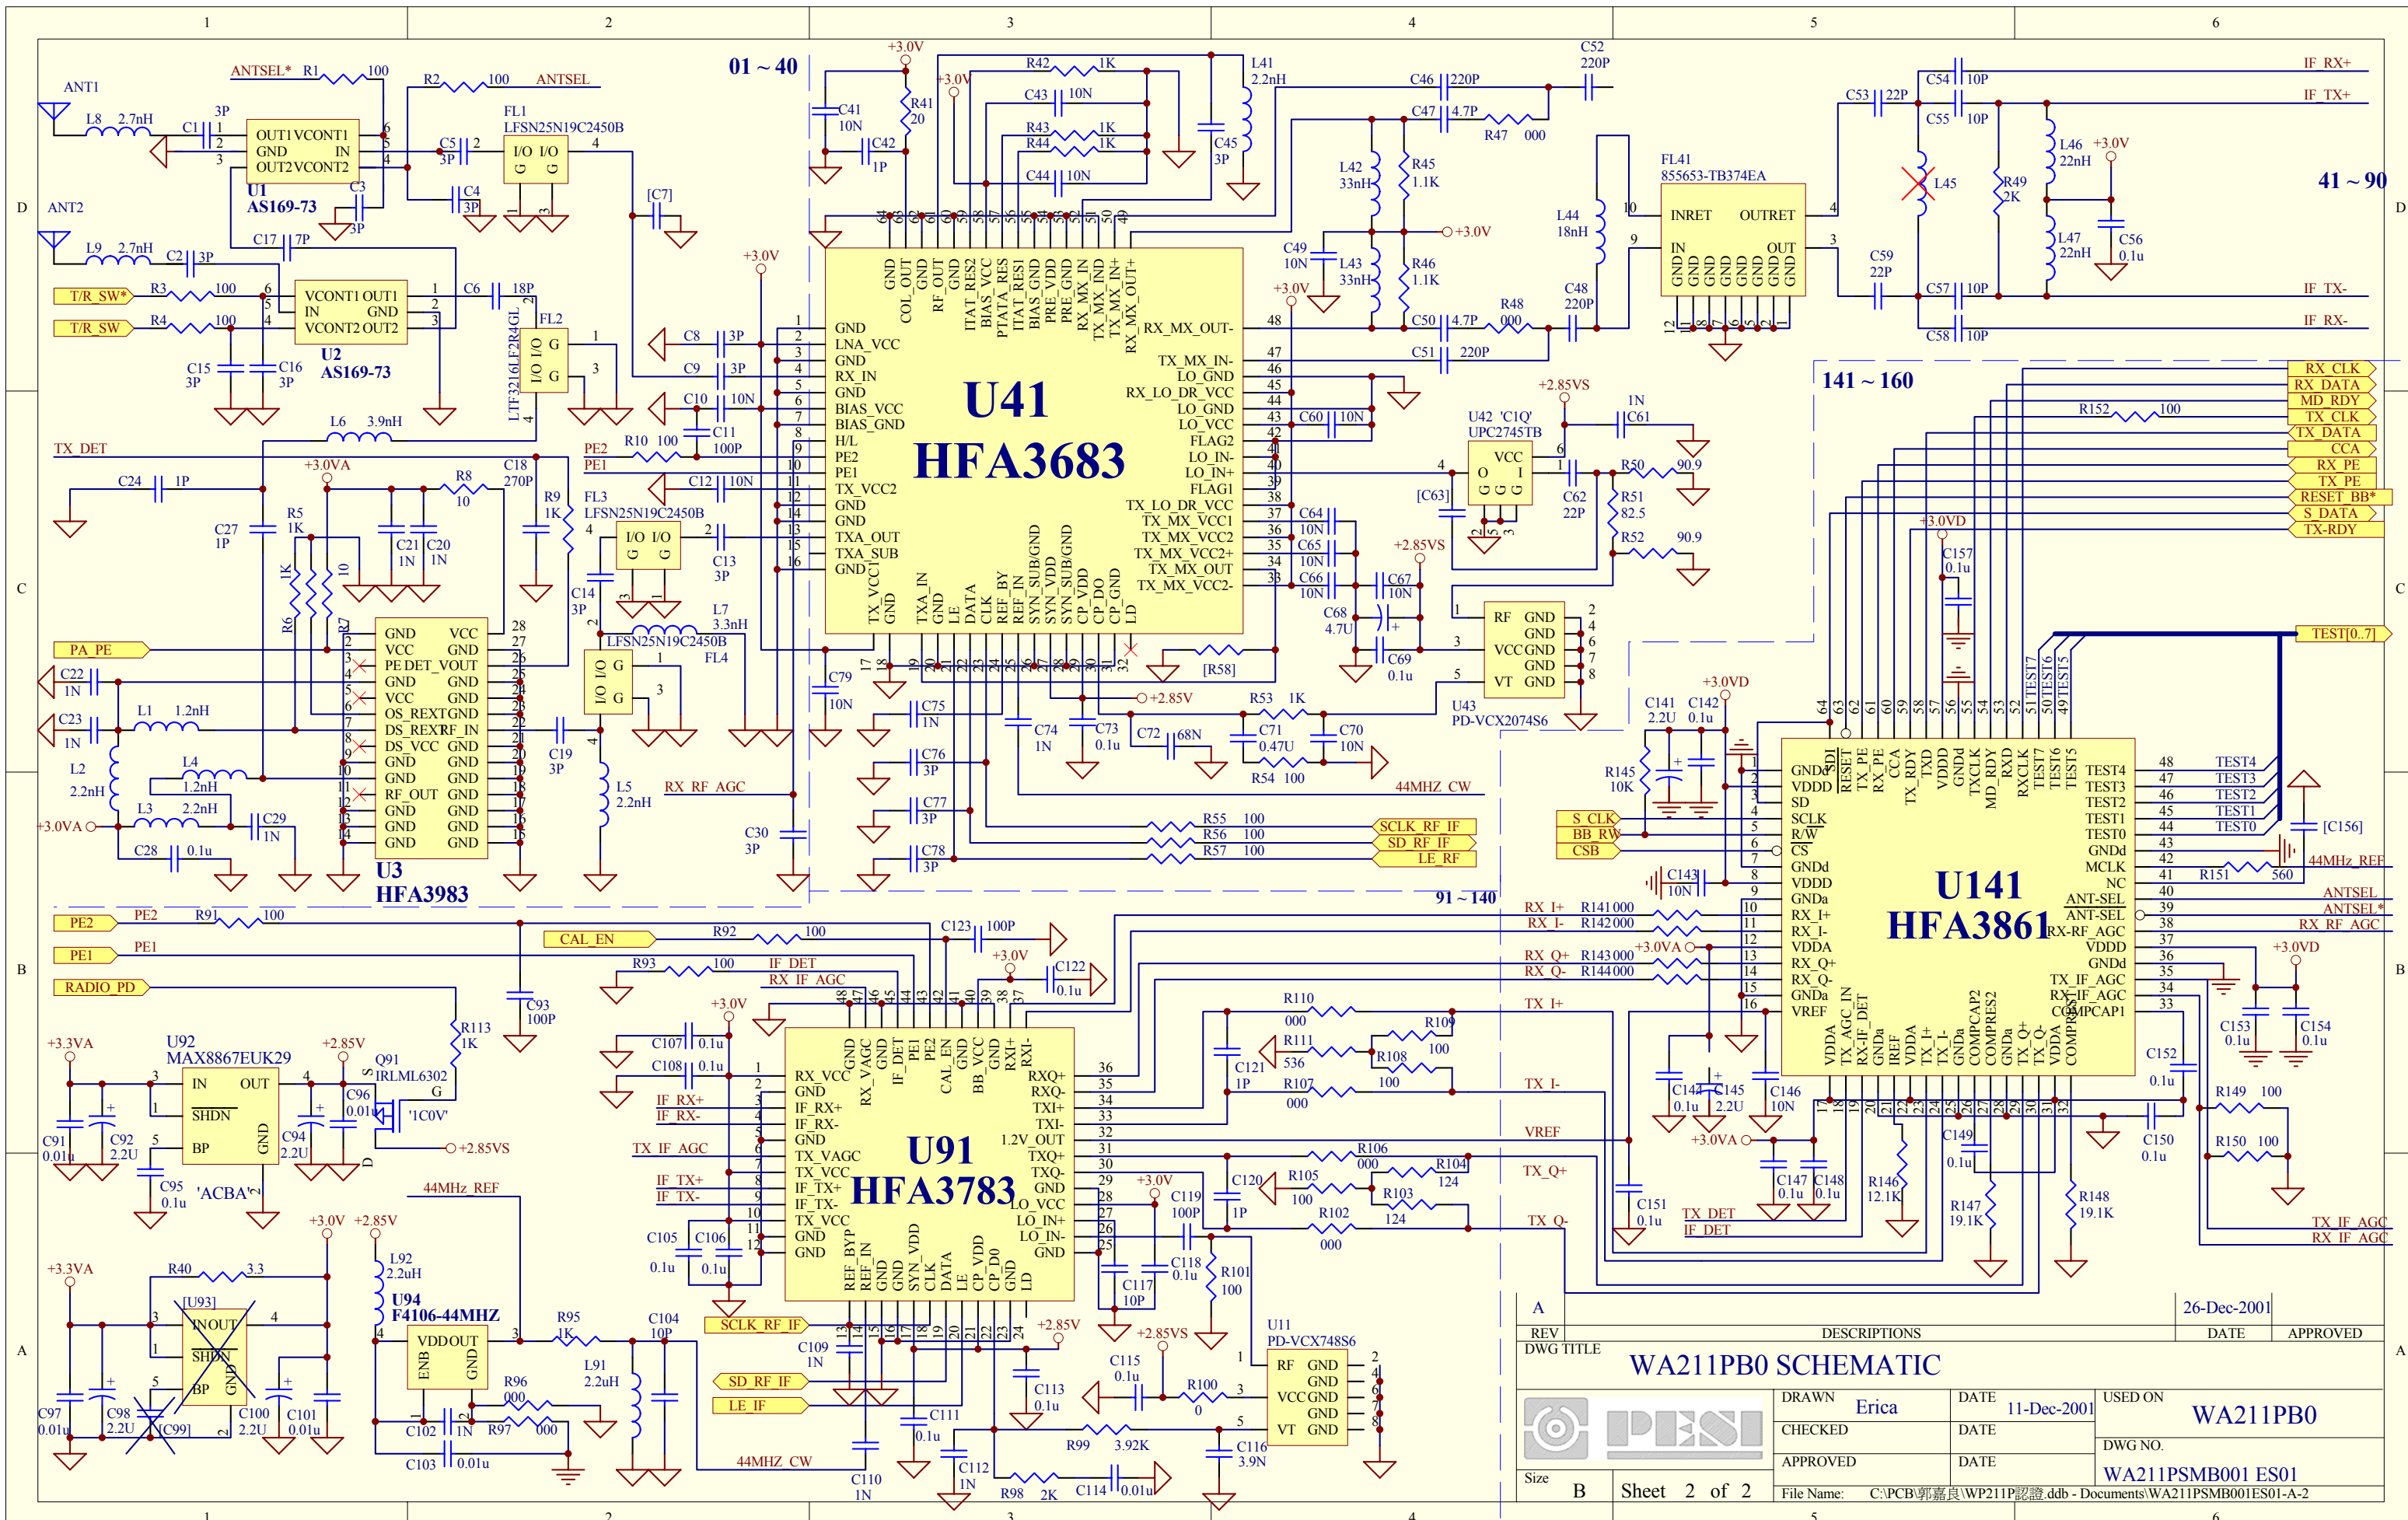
1 2 3 4 5 6

01 ~ 40

41 ~ 90

141 ~ 160

91 ~ 140

ANT1 L8 2.7nH C1 3P OUT1 VCONT1 GND IN OUT2 VCONT2 U1 AS169-73 C3 3P

ANTSEL* R1 100 R2 100 ANTSEL

FL1 LFSN25N19C2450B I/O I/O G G C5 3P C4 3P [C7]

ANT2 L9 2.7nH C2 3P C17 7P

T/R_SW* R3 100 T/R_SW R4 100 VCONT1 OUT1 IN GND VCONT2 OUT2 U2 AS169-73 C15 3P C16 3P C6 18P FL2 LTF3216LF2R4GL

L6 3.9nH TX_DET

+3.0V C41 10N C42 1P R41 20 +3.0V R42 1K C43 10N R43 1K R44 1K C44 10N L41 2.2nH C45 3P

C46 220P C47 4.7P R47 000 C52 220P

L42 33nH R45 1.1K L43 33nH R46 1.1K C49 10N +3.0V +3.0V

FL41 855653-TB374EA INRET OUTRET IN OUT GND L44 18nH C48 220P R48 000 C50 4.7P C51 220P

C53 22P C54 10P C55 10P L45 R49 2K L46 22nH +3.0V L47 22nH C56 0.1u C59 22P C57 10P C58 10P

IF_RX+ IF_TX+ IF_TX- IF_RX-

U41 HFA3683

GND LNA_VCC GND RX_IN GND BIAS_VCC BIAS_GND H/L PE2 PE1 TX_VCC2 GND GND TXA_OUT TXA_SUB GND

GND COL_OUT GND RF_OUT GND ITAT_RES2 BIAS_VCC PTAT_RES ITAT_RES1 BIAS_GND PRE_VDD PRE_GND RX_MX_IN RX_MX_IND TX_MX_IN+ RX_MX_OUT+ RX_MX_OUT-

TX_MX_IN- LO_GND RX_LO_DR_VCC LO_GND LO_VCC FLAG2 LO_IN- LO_IN+ FLAG1 TX_LO_DR_VCC TX_MX_VCC1 TX_MX_VCC2 TX_MX_VCC2+ TX_MX_VCC2- TX_MX_VCC2-

TX_VCC1 GND TXA_IN GND LE DATA CLK REF_BY REF_IN SYN_SUB/GND SYN_VDD SYN_SUB/GND CP_VDD CP_DO CP_GND LD

C8 3P C9 3P C10 10N C11 100P R10 100 PE2 PE1 C12 10N C18 270P R8 10 +3.0VA C24 1P C27 1P R5 1K R9 1K FL3 LFSN25N19C2450B C13 3P C14 3P L7 3.3nH FL4 LFSN25N19C2450B C21 1N C20 1N

U3 HFA3983 GND VCC VCC GND PE DET_VOUT GND GND VCC GND OS_REXT GND DS_REXT RF_IN DS_VCC GND GND GND GND GND RF_OUT GND GND GND GND GND GND GND

PA_PE C22 1N C23 1N L1 1.2nH L2 2.2nH L4 1.2nH L3 2.2nH C29 1N +3.0VA C28 0.1u R6 R7 C19 3P L5 2.2nH RX_RF_AGC C30 3P

C79 10N C75 1N C76 3P C77 3P C78 3P C74 1N C73 0.1u C72 68N +2.85V R53 1K C71 0.47U C70 10N R54 100 [R58] 44MHZ_CW

R55 100 R56 100 R57 100 SCLK_RF_IF SD_RF_IF LE_RF

C60 10N C64 10N C65 10N C66 10N C67 10N C68 4.7U C69 0.1u +2.85VS

U42 'C1Q' UPC2745TB VCC O I G G G +2.85VS 1N C61 C62 22P R50 90.9 R51 82.5 R52 90.9 [C63]

RF GND GND VCC GND GND VT GND U43 PD-VCX2074S6

RX_CLK RX_DATA MD_RDY TX_CLK TX_DATA CCA RX_PE TX_PE RESET_BB* S_DATA TX-RDY R152 100 +3.0VD C157 0.1u TEST[0..7]

U141 HFA3861

GND VDDD SD SCLK R/W CS GNDd VDDD GNDa RX_I+ RX_I- VDDA RX_Q+ RX_Q- GNDa VREF

SDI RESET TX_PE RX_PE CCA TX_RDY VDDD GNDd TXCLK MD_RDY RXD RXCLK TEST7 TEST6 TEST5

TEST4 TEST3 TEST2 TEST1 TEST0 GNDd MCLK NC ANT-SEL ANT-SEL RX-RF_AGC VDDD GNDd TX_IF_AGC RX_IF_AGC COMPCAP1

VDDA TX_AGC_IN RX-IF_DET GNDa IREF VDDA TX_I+ TX_I- GNDa COMPCAP2 COMPRES2 GNDa TX_Q+ TX_Q- VDDA COMPRES1

TEST4 TEST3 TEST2 TEST1 TEST0 [C156] 44MHz_REF R151 560 ANTSEL ANTSEL* RX_RF_AGC +3.0VD

C141 2.2U C142 0.1u +3.0VD R145 10K S_CLK BB_RW CSB C143 10N

RX_I+ R141 000 RX_I- R142 000 RX_Q+ R143 000 RX_Q- R144 000 +3.0VA TX_I+

C153 0.1u C154 0.1u C152 0.1u R149 100 R150 100 C150 0.1u TX_IF_AGC RX_IF_AGC

C144 0.1u C145 2.2U C146 10N +3.0VA C147 0.1u C148 0.1u C149 0.1u R146 12.1K R147 19.1K R148 19.1K

PE2 PE2 R91 100 PE1 PE1 RADIO_PD CAL_EN R92 100 R93 100 IF_DET RX_IF_AGC C93 100P R113 1K C123 100P +3.0V C122 0.1u

U91 HFA3783

RX_VCC GND IF_RX+ IF_RX- GND TX_VAGC TX_VCC IF_TX+ IF_TX- TX_VCC GND GND

GND RX_VAGC GND IF_DET PE1 PE2 CAL_EN GND BB_VCC GND RXI+ RXI-

RXQ+ RXQ- TXI+ TXI- 1.2V_OUT TXQ+ TXQ- GND LO_VCC LO_IN+ LO_IN- GND

REF_BYP REF_IN GND GND SYN_VDD CLK DATA LE CP_VDD CP_DO GND LD

+3.0V C107 0.1u C108 0.1u IF_RX+ IF_RX- TX_IF_AGC IF_TX+ IF_TX- C105 0.1u C106 0.1u SCLK_RF_IF C109 1N SD_RF_IF LE_IF

R110 000 R109 100 R111 536 R108 100 R107 000 C121 1P TX_I- VREF R106 000 R105 100 R104 124 R103 124 R102 000 C120 1P TX_Q+ TX_Q- C151 0.1u TX_DET IF_DET

+3.0V C119 100P C118 0.1u C117 10P R101 100 +2.85V C113 0.1u C111 0.1u C112 1N C110 1N +2.85VS C115 0.1u R100 0 R99 3.92K R98 2K C114 0.01u C116 3.9N

U11 PD-VCX748S6 RF GND GND VCC GND GND VT GND

+3.3VA U92 MAX8867EUK29 IN OUT SHDN BP GND +2.85V Q91 IRLML6302 '1C0V' +2.85VS C91 0.01u C92 2.2U C94 2.2U C95 0.1u C96 0.01u 'ACBA' 44MHz_REF

+3.3VA R40 3.3 [U93] IN OUT SHDN BP GND C97 0.01u C98 2.2U [C99] C100 2.2U C101 0.01u +3.0V +2.85V L92 2.2uH U94 F4106-44MHZ VDD OUT ENB GND R95 1K C104 10P R96 000 R97 000 C102 1N C103 0.01u L91 2.2uH 44MHZ_CW

A 26-Dec-2001
REV DESCRIPTIONS DATE APPROVED
DWG TITLE WA211PB0 SCHEMATIC
DRAWN Erica DATE 11-Dec-2001 USED ON WA211PB0
CHECKED DATE DWG NO.
APPROVED DATE WA211PSMB001 ES01
Size B Sheet 2 of 2 File Name: C:\PCB\郭嘉良\WP211P認證.ddb - Documents\WA211PSMB001ES01-A-2

D C B A